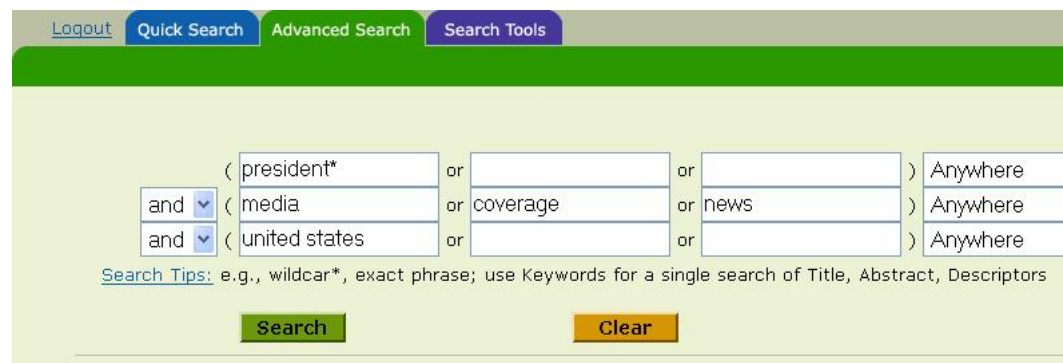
Logout Quick Search Advanced Search Search Tools

( president* or or ) Anywhere
and ( media or coverage or news ) Anywhere
and ( united states or or ) Anywhere

Search Tips: e.g., wildcar*, exact phrase; use Keywords for a single search of Title, Abstract, Descriptors

Search Clear